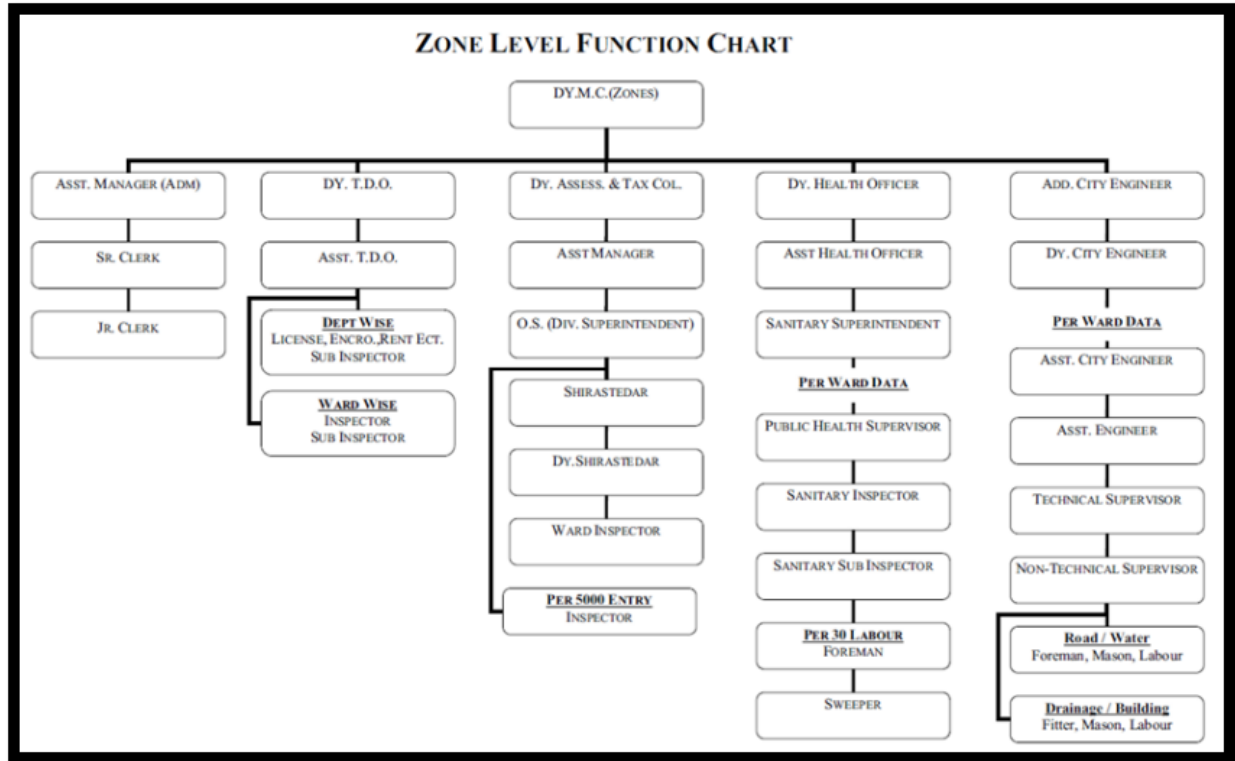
ZONE LEVEL FUNCTION CHART

DY.M.C.(ZONES)

ASST. MANAGER (ADM)

SR. CLERK

JR. CLERK

DY. T.D.O.

ASST. T.D.O.

DEPT WISE
LICENSE, ENCRO.,RENT ECT.
SUB INSPECTOR

WARD WISE
INSPECTOR
SUB INSPECTOR

DY. ASSESS. & TAX COL.

ASST MANAGER

O.S. (DIV. SUPERINTENDENT)

SHIRASTEDAR

DY.SHIRASTEDAR

WARD INSPECTOR

PER 5000 ENTRY
INSPECTOR

DY. HEALTH OFFICER

ASST HEALTH OFFICER

SANITARY SUPERINTENDENT

PER WARD DATA

PUBLIC HEALTH SUPERVISOR

SANITARY INSPECTOR

SANITARY SUB INSPECTOR

PER 30 LABOUR
FOREMAN

SWEEPER

ADD. CITY ENGINEER

DY. CITY ENGINEER

PER WARD DATA

ASST. CITY ENGINEER

ASST. ENGINEER

TECHNICAL SUPERVISOR

NON-TECHNICAL SUPERVISOR

Road / Water
Foreman, Mason, Labour

Drainage / Building
Fitter, Mason, Labour